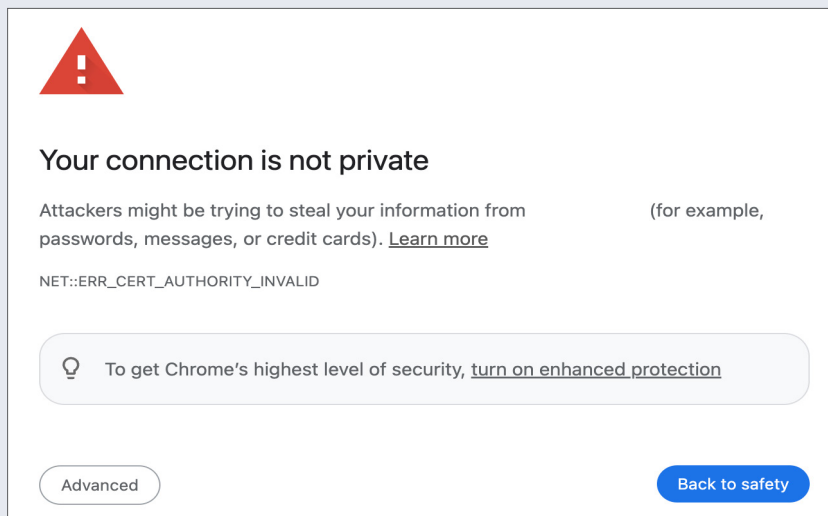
Your connection is not private

Attackers might be trying to steal your information from (for example, passwords, messages, or credit cards). Learn more

NET::ERR_CERT_AUTHORITY_INVALID

To get Chrome's highest level of security, turn on enhanced protection

Advanced

Back to safety